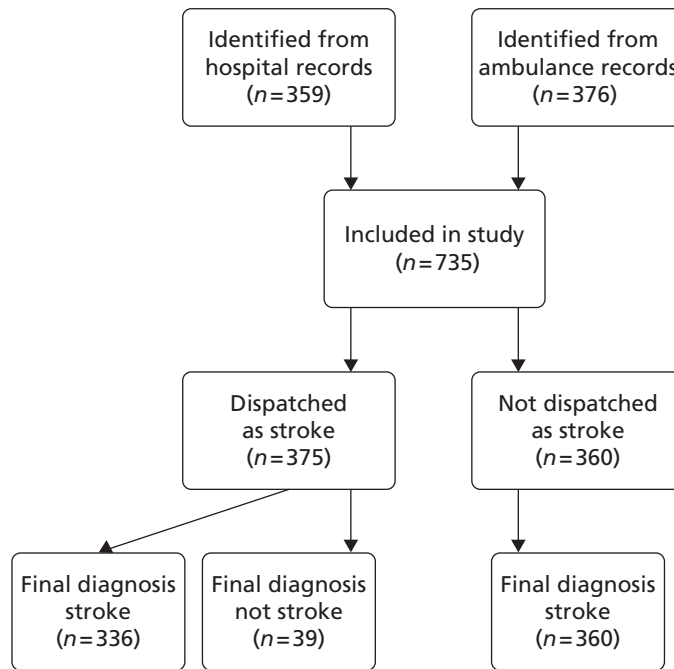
Identified from hospital records ($n=359$)

Identified from ambulance records ($n=376$)

Included in study ($n=735$)

Dispatched as stroke ($n=375$)

Not dispatched as stroke ($n=360$)

Final diagnosis stroke ($n=336$)

Final diagnosis not stroke ($n=39$)

Final diagnosis stroke ($n=360$)